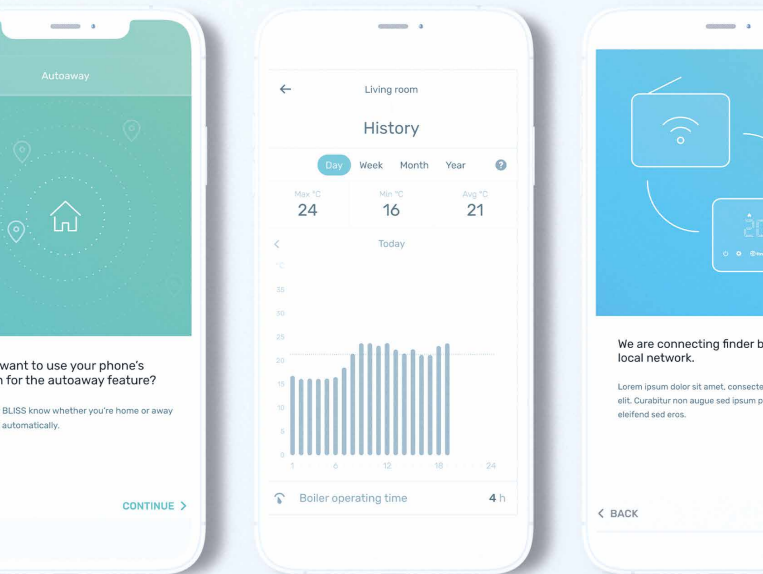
Autoaway

want to use your phone's n for the autoaway feature?

BLISS know whether you're home or away automatically.

CONTINUE >

Living room

History

Day Week Month Year ?

Max °C 24

Min °C 16

Avg °C 21

Today

°C
30
25
20
15
10
5
0

1 6 12 18 24

Boiler operating time 4 h

We are connecting finder b local network.

Lorem ipsum dolor sit amet, consecte elit. Curabitur non augue sed ipsum p eleifend sed eros.

< BACK